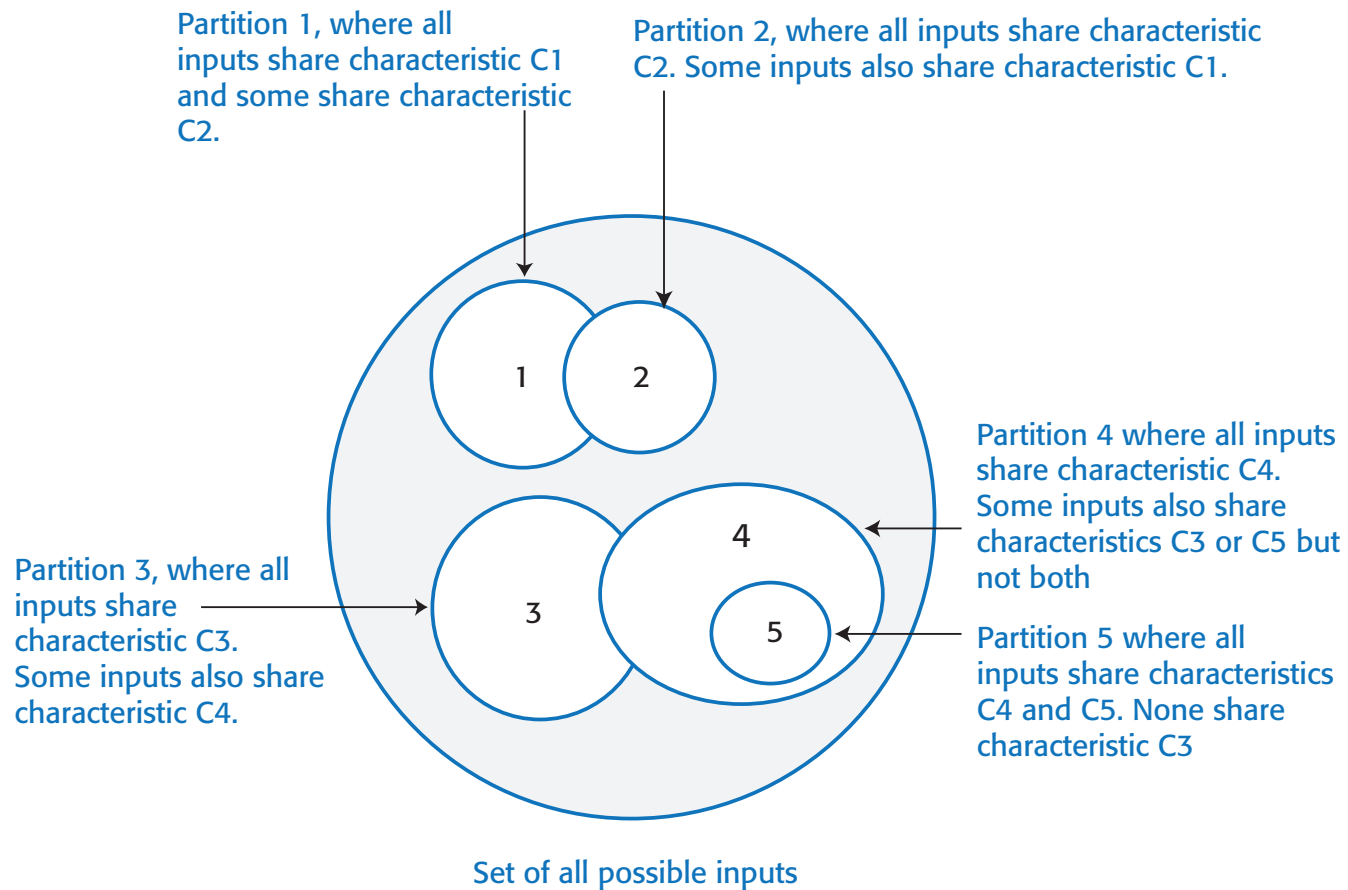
Partition 1, where all inputs share characteristic C1 and some share characteristic C2.

Partition 2, where all inputs share characteristic C2. Some inputs also share characteristic C1.

1

2

Partition 4 where all inputs share characteristic C4. Some inputs also share characteristics C3 or C5 but not both

4

Partition 3, where all inputs share characteristic C3. Some inputs also share characteristic C4.

3

5

Partition 5 where all inputs share characteristics C4 and C5. None share characteristic C3

Set of all possible inputs